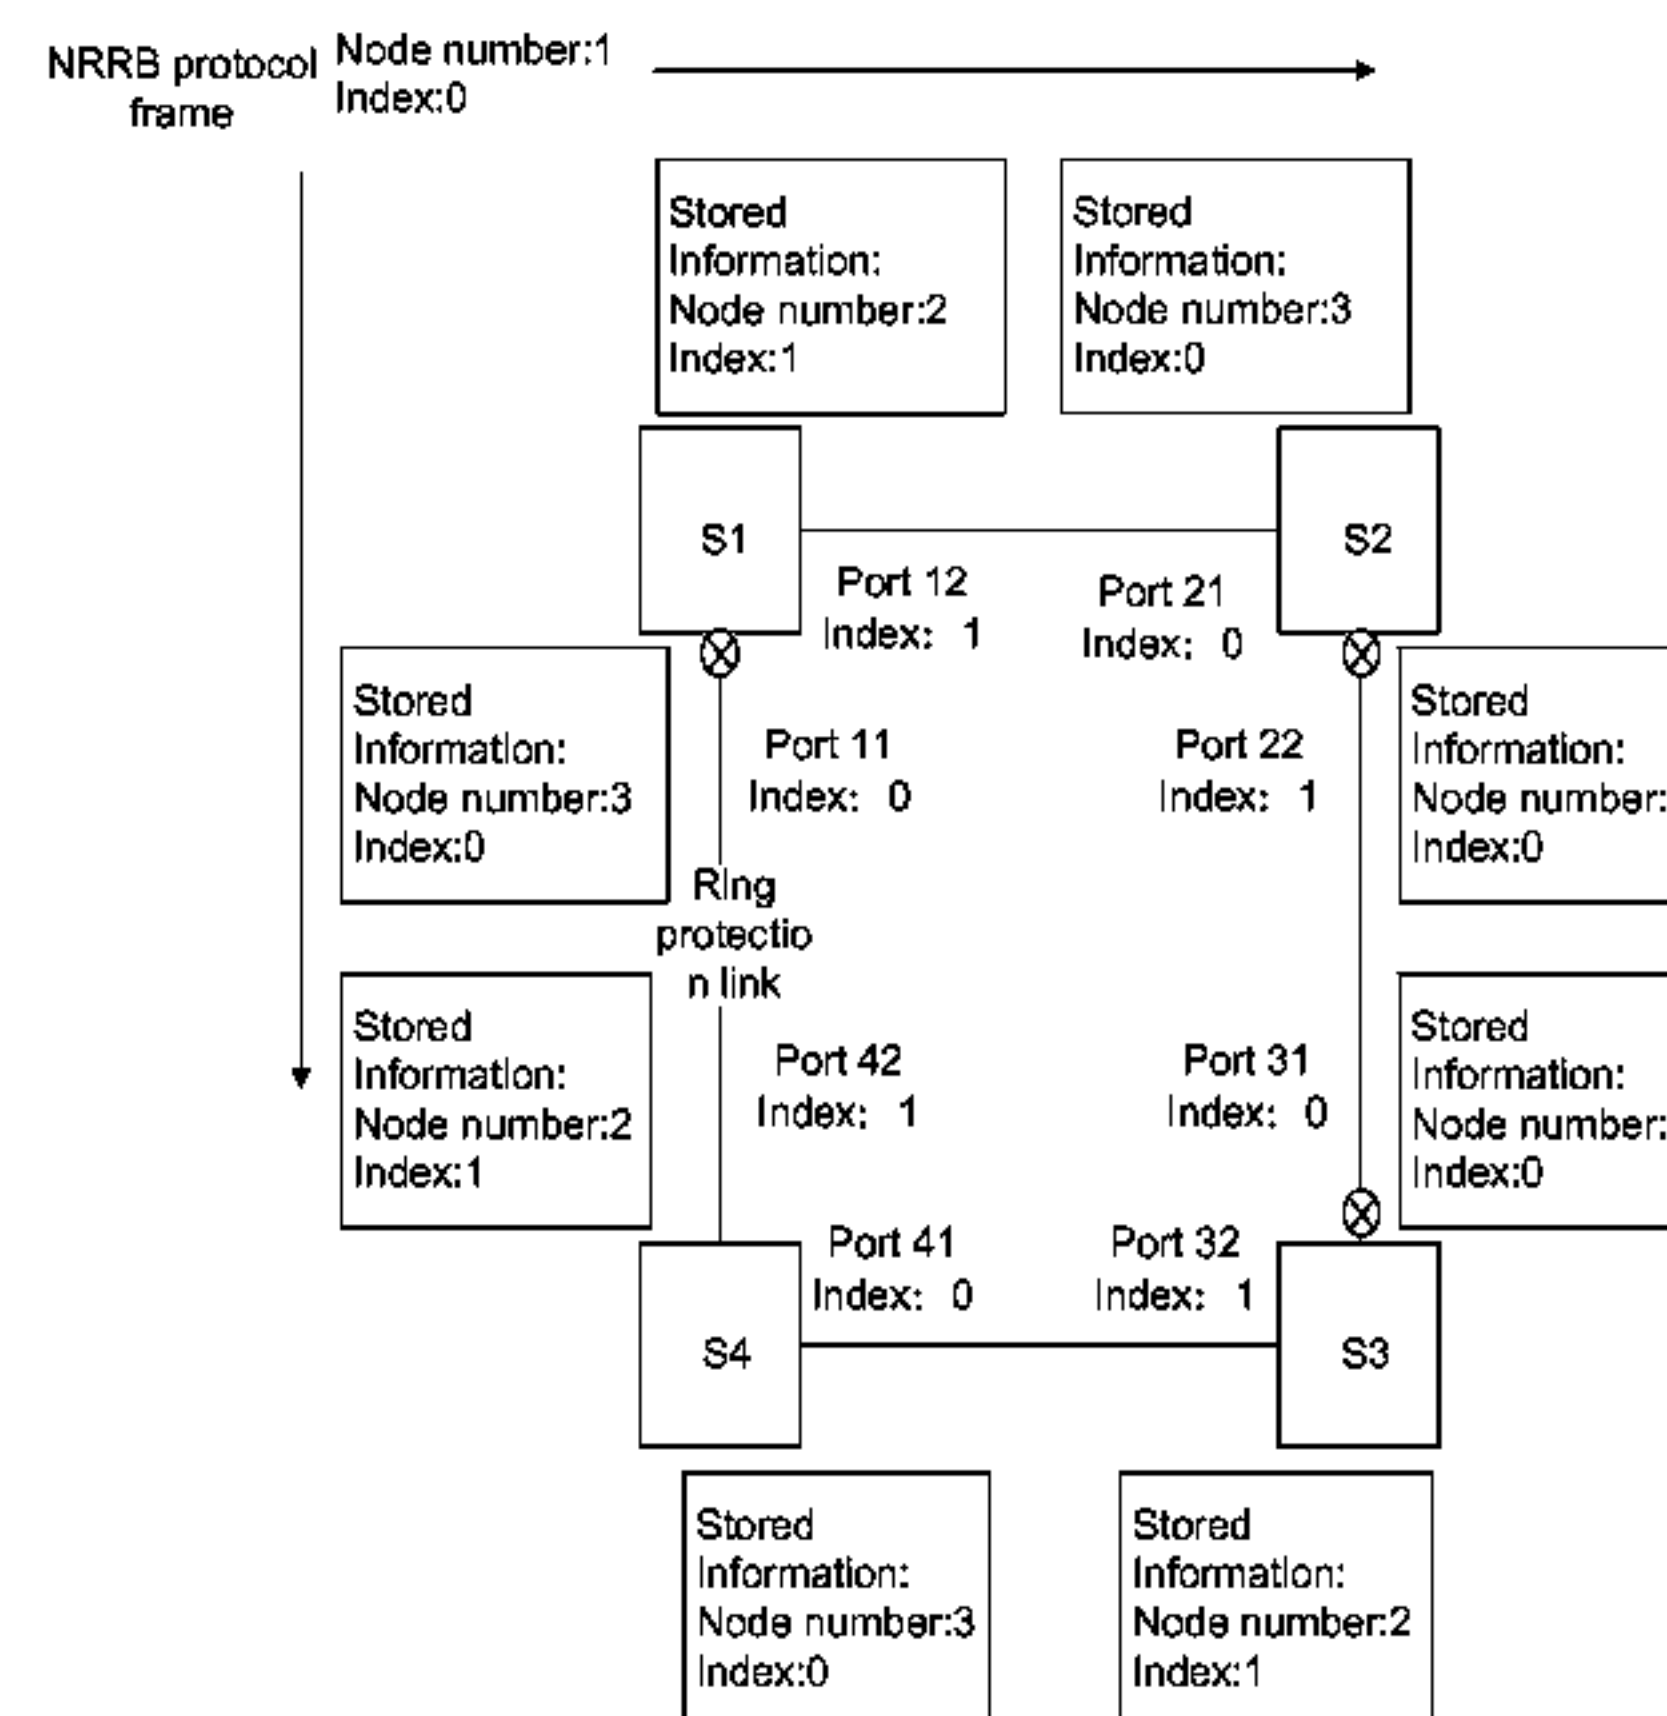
NRRB protocol frame

Node number:1
Index:0

Stored Information:
Node number:2
Index:1

Stored Information:
Node number:3
Index:0

S1

S2

Port 12
Index: 1

Port 21
Index: 0

Stored Information:
Node number:3
Index:0

Port 11
Index: 0

Port 22
Index: 1

Stored Information:
Node number:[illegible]
Index:0

Ring protectio n link

Stored Information:
Node number:2
Index:1

Port 42
Index: 1

Port 31
Index: 0

Stored Information:
Node number:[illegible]
Index:0

Port 41
Index: 0

Port 32
Index: 1

S4

S3

Stored Information:
Node number:3
Index:0

Stored Information:
Node number:2
Index:1